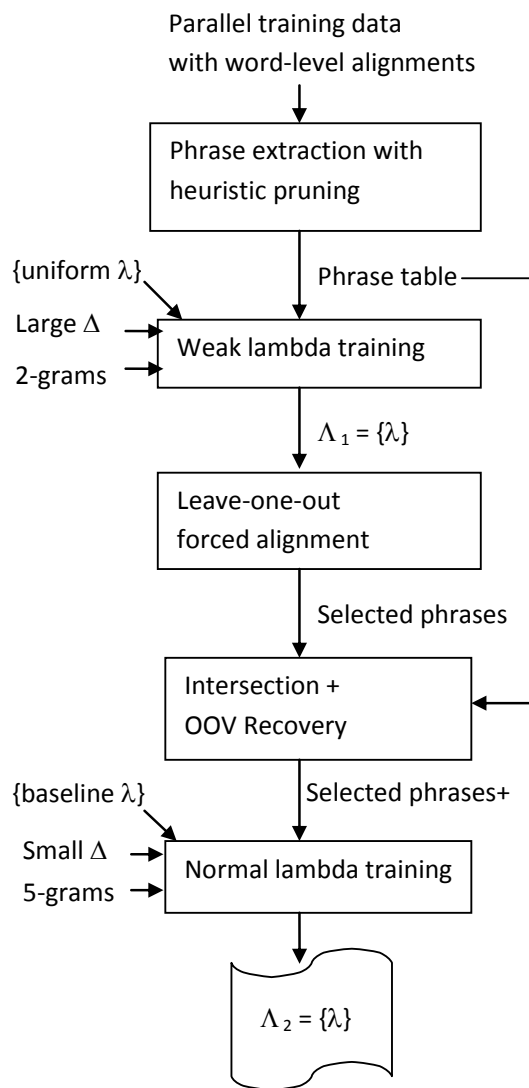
Parallel training data with word-level alignments

Phrase extraction with heuristic pruning

{uniform $\lambda$}

Phrase table

Large $\Delta$

Weak lambda training

2-grams

$\Lambda_1 = \{\lambda\}$

Leave-one-out forced alignment

Selected phrases

Intersection + OOV Recovery

{baseline $\lambda$}

Selected phrases+

Small $\Delta$

Normal lambda training

5-grams

$\Lambda_2 = \{\lambda\}$